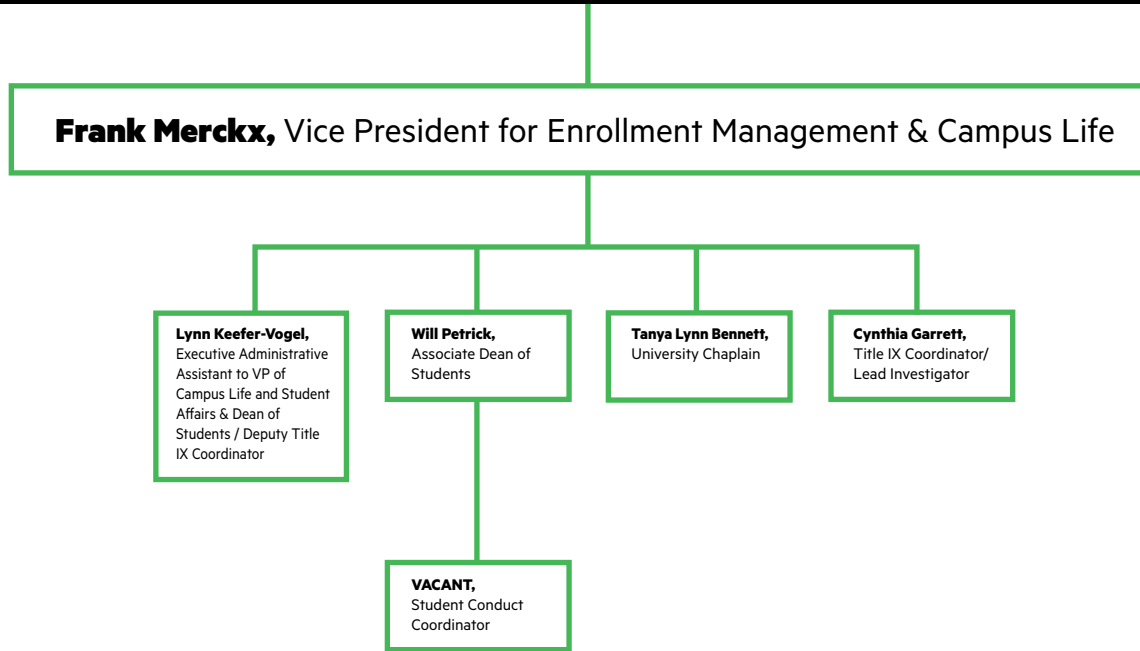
**Frank Merckx,** Vice President for Enrollment Management & Campus Life

**Lynn Keefer-Vogel,** Executive Administrative Assistant to VP of Campus Life and Student Affairs & Dean of Students / Deputy Title IX Coordinator

**Will Petrick,** Associate Dean of Students

**Tanya Lynn Bennett,** University Chaplain

**Cynthia Garrett,** Title IX Coordinator/ Lead Investigator

**VACANT,** Student Conduct Coordinator